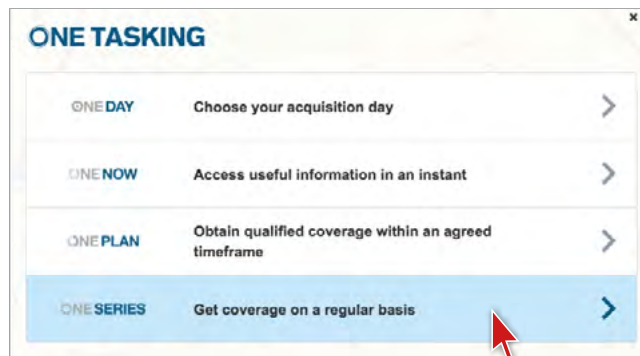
ONE TASKING

ONEDAY Choose your acquisition day

ONENOW Access useful information in an instant

ONEPLAN Obtain qualified coverage within an agreed timeframe

ONESERIES Get coverage on a regular basis